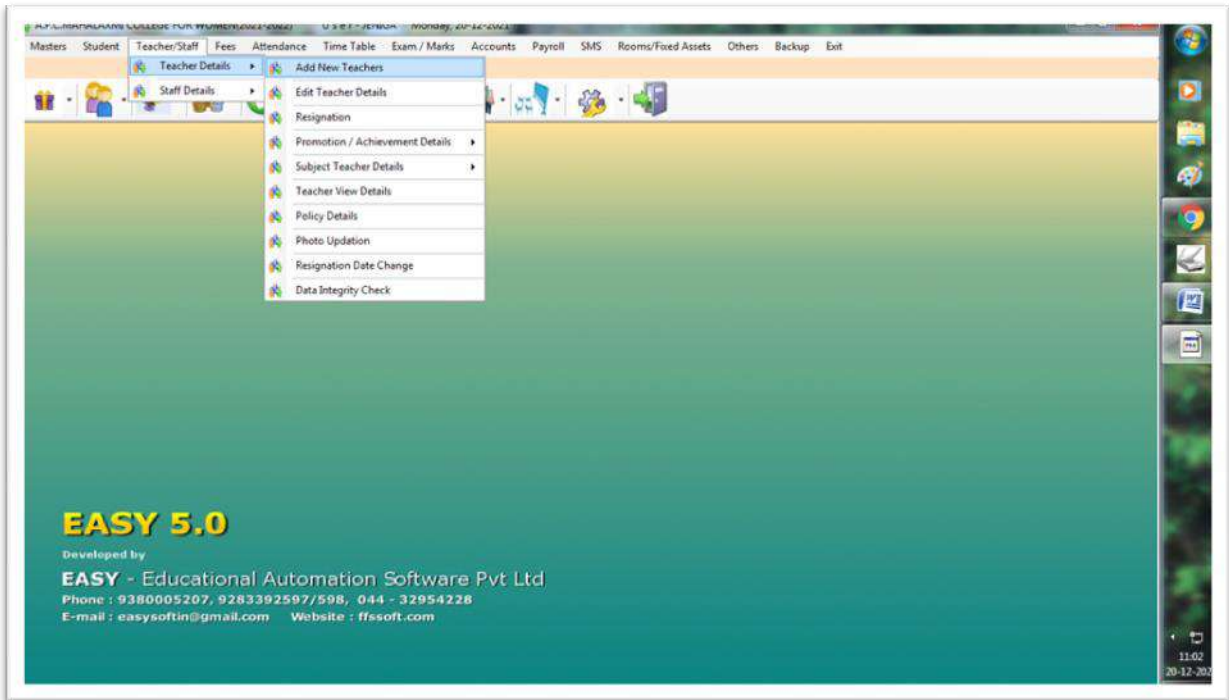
A.P.C.MAHALAXMI COLLEGE FOR WOMEN(2021-2022) U s e r - JENISA Monday, 20-12-2021

Masters Student Teacher/Staff Fees Attendance Time Table Exam / Marks Accounts Payroll SMS Rooms/Fixed Assets Others Backup Exit

Teacher Details
Staff Details

Add New Teachers
Edit Teacher Details
Resignation
Promotion / Achievement Details
Subject Teacher Details
Teacher View Details
Policy Details
Photo Updation
Resignation Date Change
Data Integrity Check

EASY 5.0
Developed by
EASY - Educational Automation Software Pvt Ltd
Phone : 9380005207, 9283392597/598, 044 - 32954228
E-mail : easysoftin@gmail.com Website : ffssoft.com

11:02
20-12-202